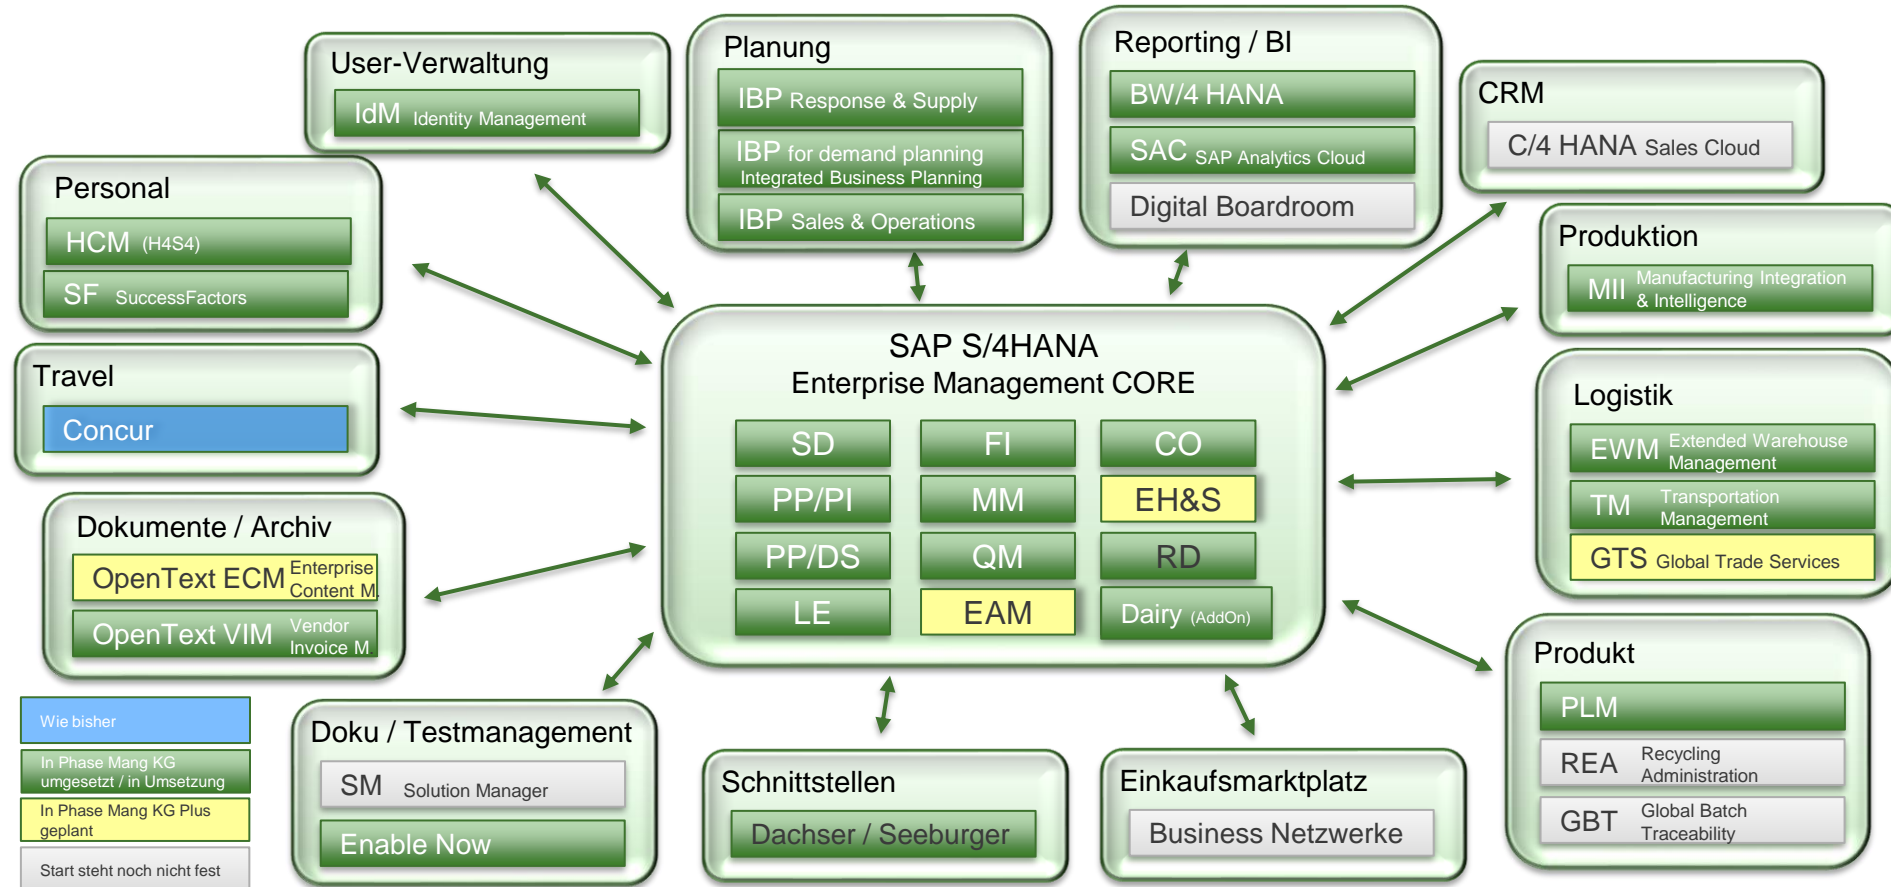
User-Verwaltung
IdM Identity Management

Planung
IBP Response & Supply
IBP for demand planning Integrated Business Planning
IBP Sales & Operations

Reporting / BI
BW/4 HANA
SAC SAP Analytics Cloud
Digital Boardroom

CRM
C/4 HANA Sales Cloud

Personal
HCM (H4S4)
SF SuccessFactors

Produktion
MII Manufacturing Integration & Intelligence

Travel
Concur

SAP S/4HANA
Enterprise Management CORE

| SD | FI | CO |
|---|---|---|
| PP/PI | MM | EH&S |
| PP/DS | QM | RD |
| LE | EAM | Dairy (AddOn) |

Logistik
EWM Extended Warehouse Management
TM Transportation Management
GTS Global Trade Services

Dokumente / Archiv
OpenText ECM Enterprise Content M.
OpenText VIM Vendor Invoice M

Produkt
PLM
REA Recycling Administration
GBT Global Batch Traceability

Wie bisher
In Phase Mang KG umgesetzt / in Umsetzung
In Phase Mang KG Plus geplant
Start steht noch nicht fest

Doku / Testmanagement
SM Solution Manager
Enable Now

Schnittstellen
Dachser / Seeburger

Einkaufsmarktplatz
Business Netzwerke